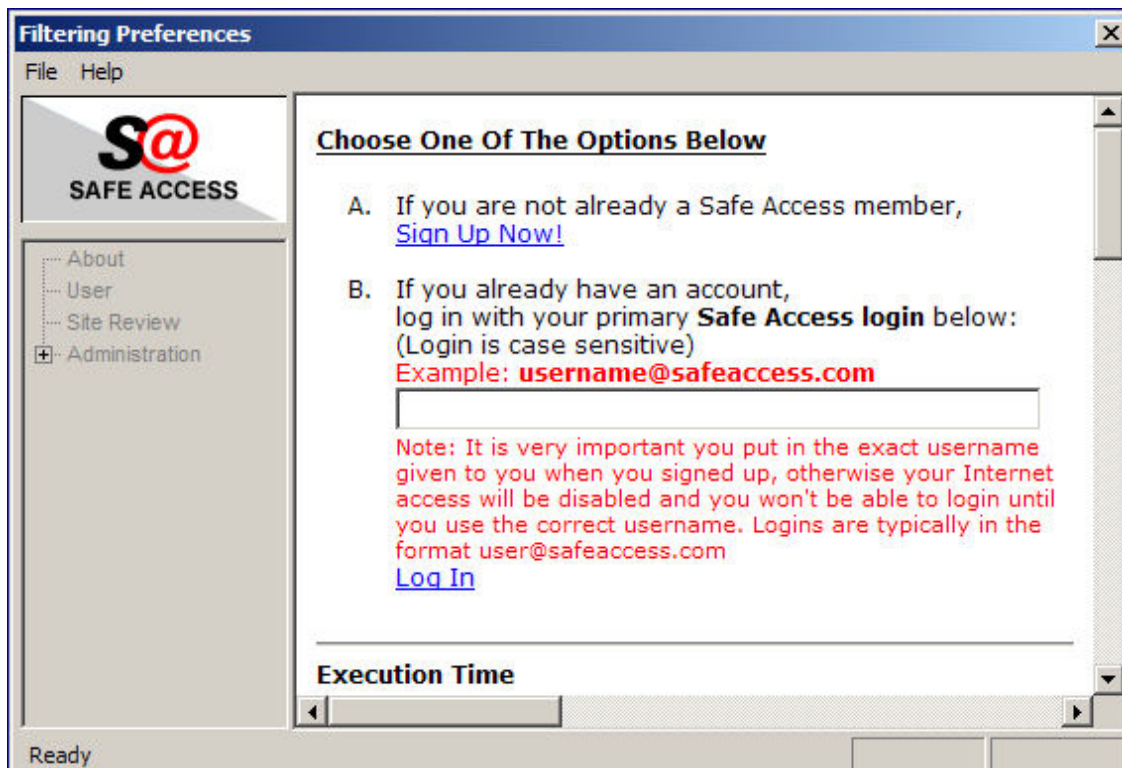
Filtering Preferences

File Help

S@
SAFE ACCESS

About
User
Site Review
Administration

Choose One Of The Options Below

A. If you are not already a Safe Access member, Sign Up Now!

B. If you already have an account, log in with your primary Safe Access login below: (Login is case sensitive)
Example: username@safeaccess.com

Note: It is very important you put in the exact username given to you when you signed up, otherwise your Internet access will be disabled and you won't be able to login until you use the correct username. Logins are typically in the format user@safeaccess.com
Log In

Execution Time

Ready